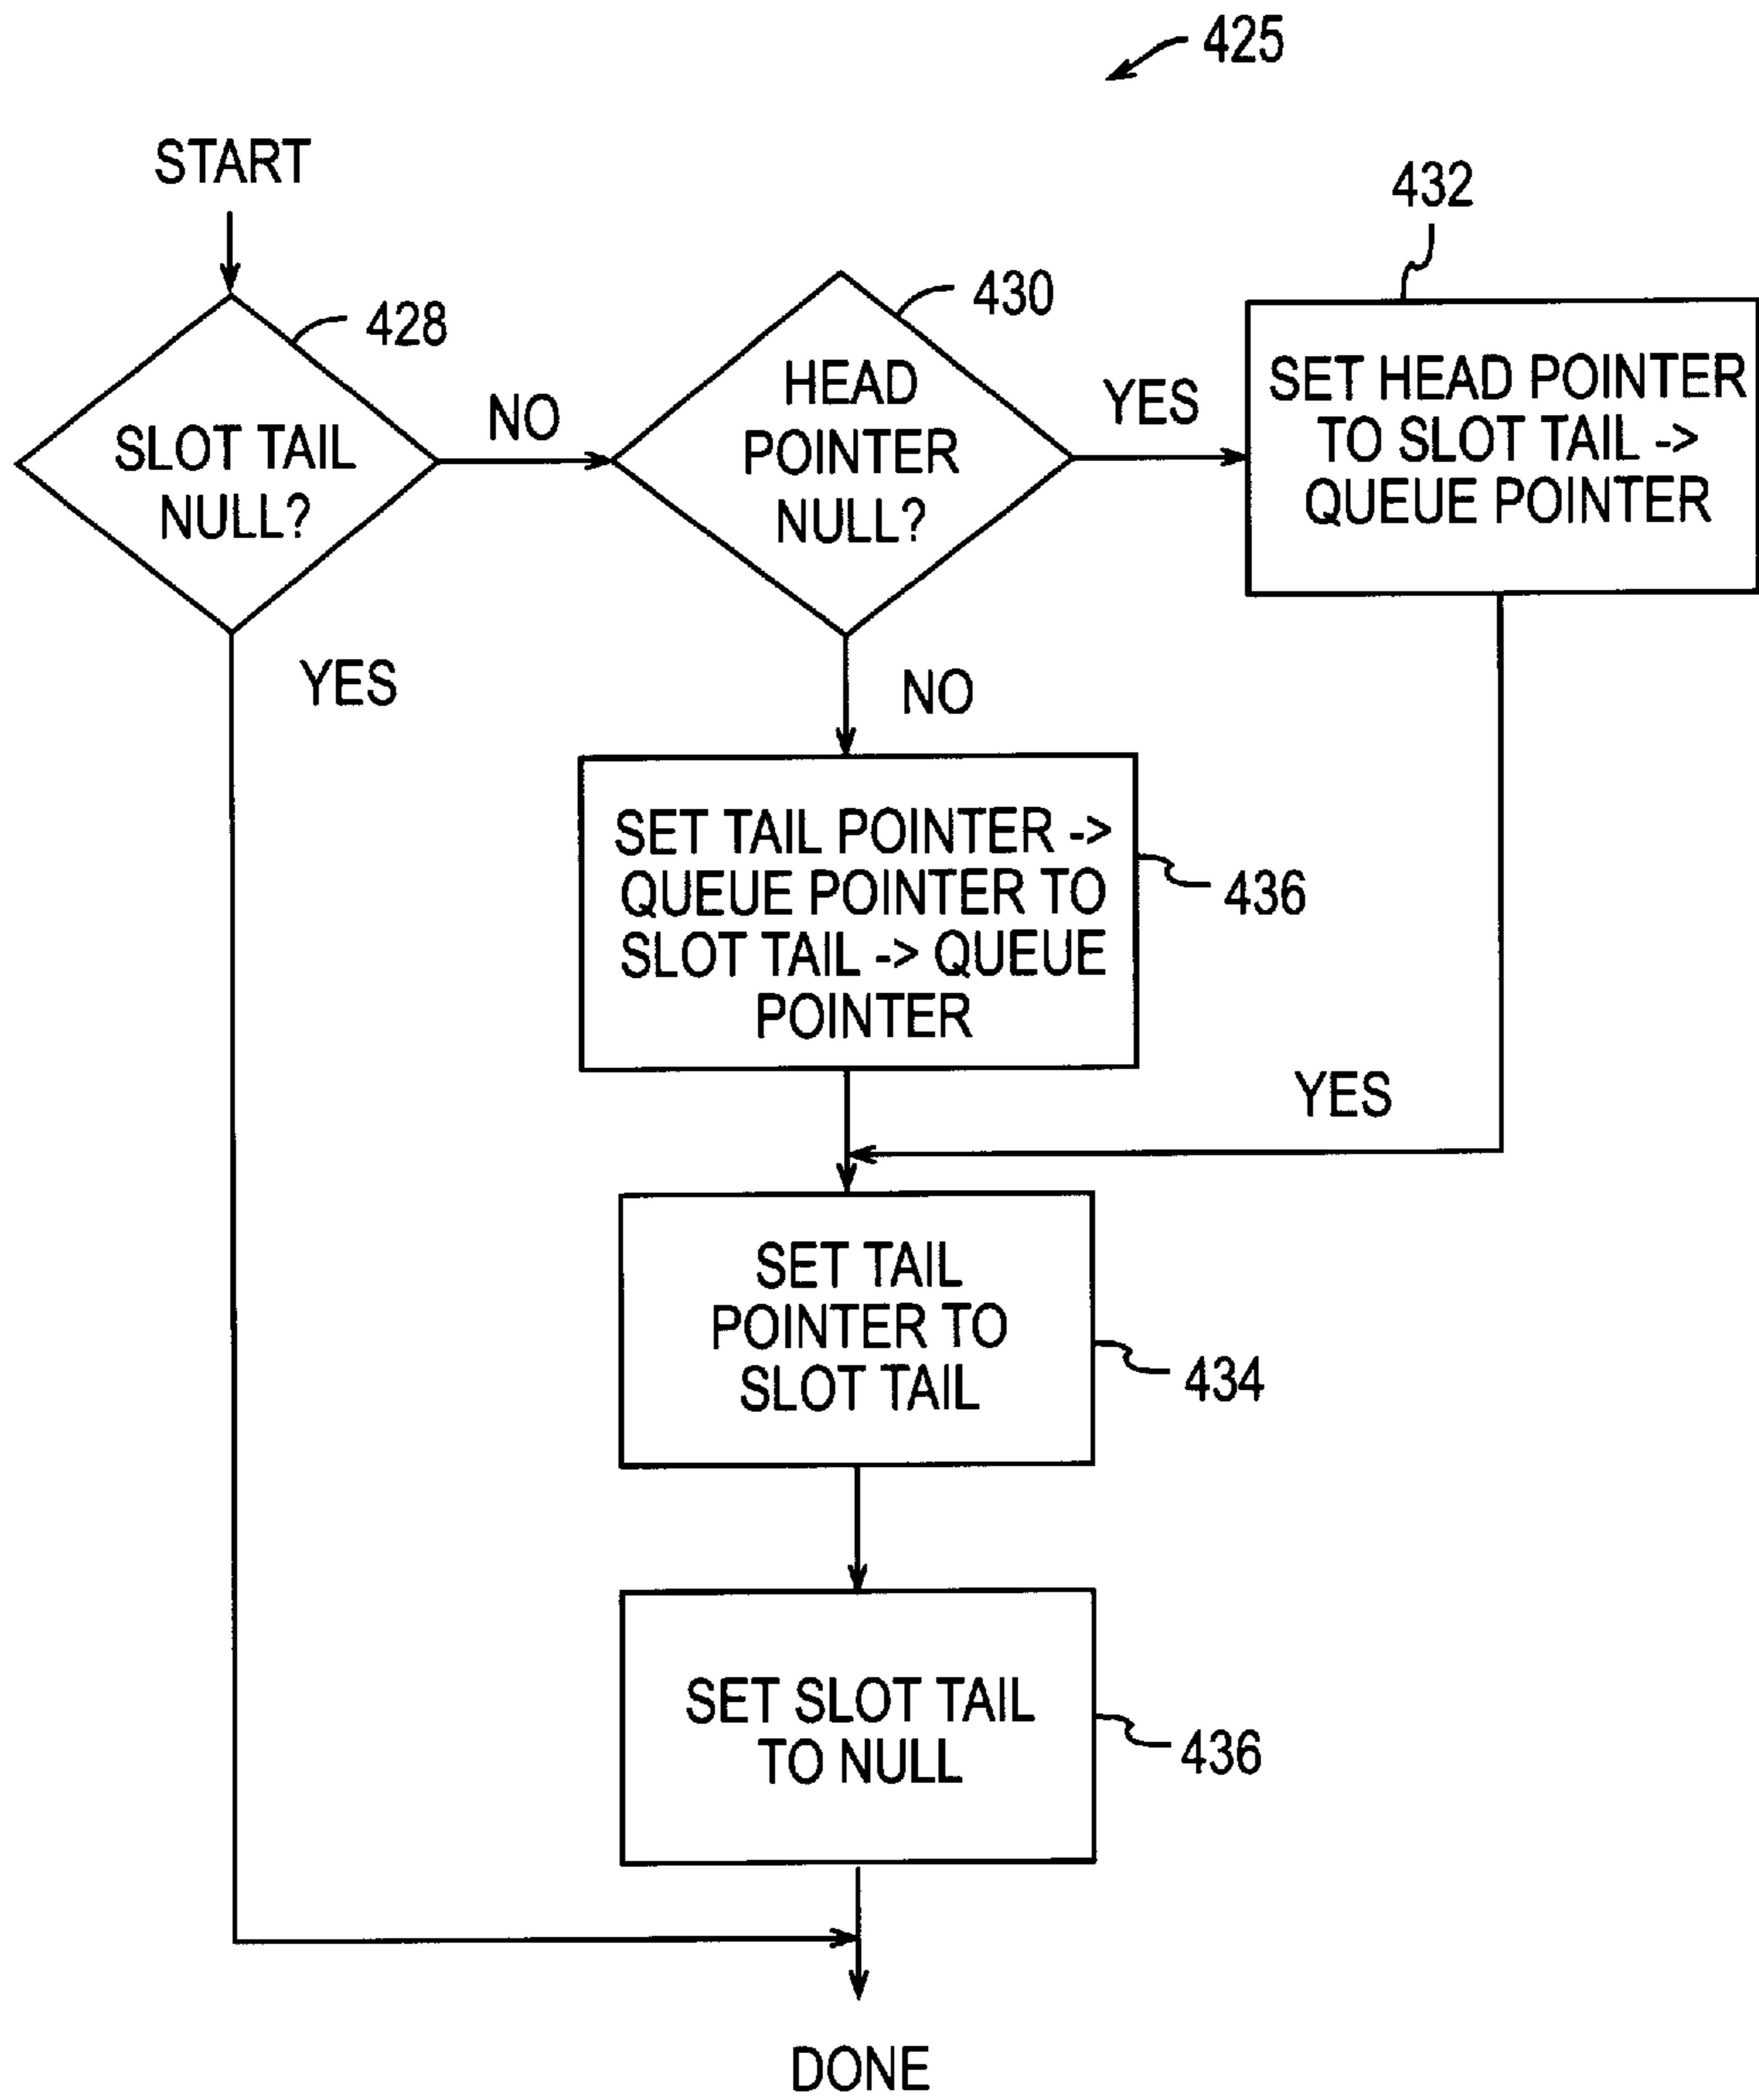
425

START

SLOT TAIL NULL?

428

NO

HEAD POINTER NULL?

430

YES

432

SET HEAD POINTER TO SLOT TAIL -> QUEUE POINTER

YES

NO

SET TAIL POINTER -> QUEUE POINTER TO SLOT TAIL -> QUEUE POINTER

436

YES

SET TAIL POINTER TO SLOT TAIL

434

SET SLOT TAIL TO NULL

436

DONE